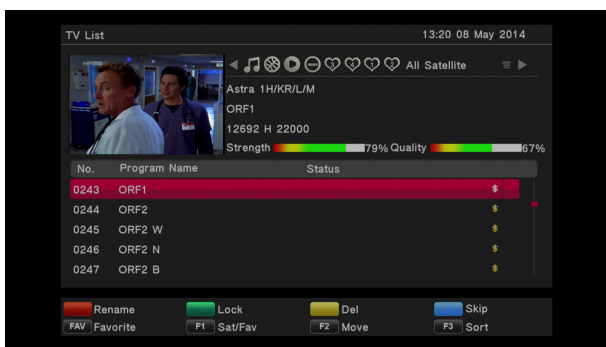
TV List

13:20 08 May 2014

All Satellite

Astra 1H/KR/L/M

ORF1

12692 H 22000

Strength 79% Quality 67%

| No. | Program Name | Status |
|---|---|---|
| 0243 | ORF1 | \$ |
| 0244 | ORF2 | \$ |
| 0245 | ORF2 W | \$ |
| 0246 | ORF2 N | \$ |
| 0247 | ORF2 B | \$ |

Rename
Lock
Del
Skip
FAV Favorite
F1 Sat/Fav
F2 Move
F3 Sort